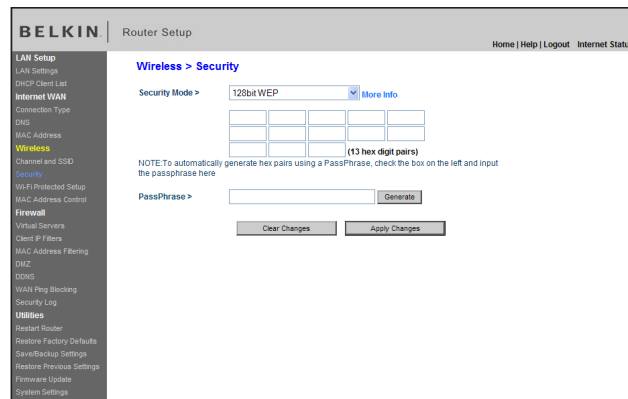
BELKIN. Router Setup

Home | Help | Logout Internet Statu

LAN Setup
LAN Settings
DHCP Client List
Internet WAN
Connection Type
DNS
MAC Address
Wireless
Channel and SSID
Security
Wi-Fi Protected Setup
MAC Address Control
Firewall
Virtual Servers
Client IP Filters
MAC Address Filtering
DMZ
DDNS
WAN Ping Blocking
Security Log
Utilities
Restart Router
Restore Factory Defaults
Save/Backup Settings
Restore Previous Settings
Firmware Update
System Settings

Wireless > Security

Security Mode > 128bit WEP More Info

(13 hex digit pairs)

NOTE:To automatically generate hex pairs using a PassPhrase, check the box on the left and input the passphrase here

PassPhrase > Generate

Clear Changes Apply Changes